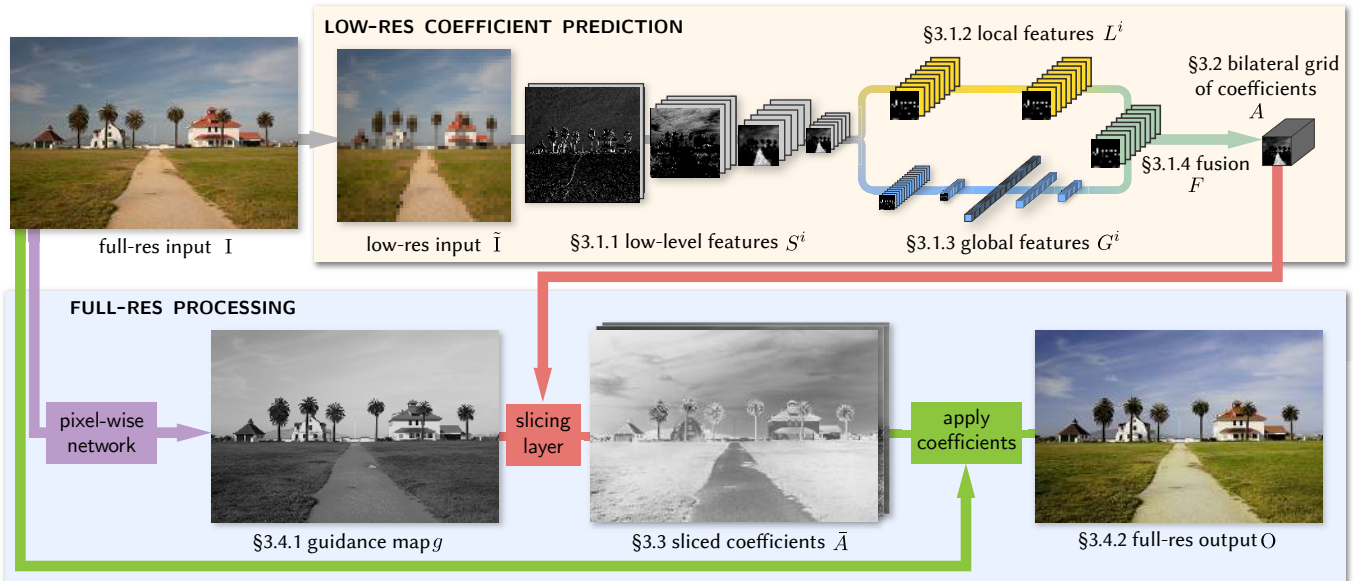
LOW-RES COEFFICIENT PREDICTION

§3.1.2 local features $L^i$

§3.2 bilateral grid of coefficients $A$

§3.1.4 fusion $F$

full-res input $\mathrm{I}$

low-res input $\tilde{\mathrm{I}}$

§3.1.1 low-level features $S^i$

§3.1.3 global features $G^i$

FULL-RES PROCESSING

pixel-wise network

slicing layer

apply coefficients

§3.4.1 guidance map $g$

§3.3 sliced coefficients $\bar{A}$

§3.4.2 full-res output $\mathrm{O}$